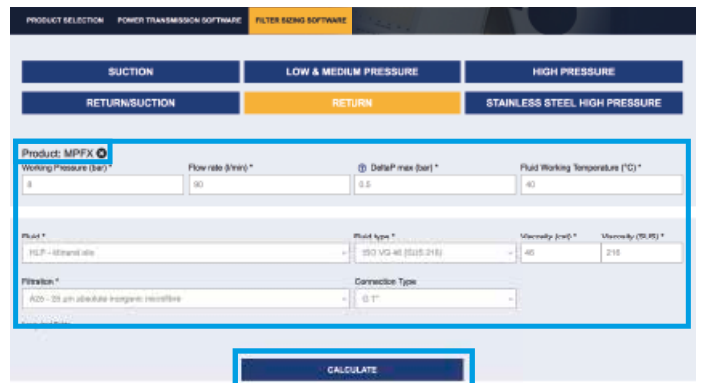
PRODUCT SELECTION POWER TRANSMISSION SOFTWARE FILTER SIZING SOFTWARE

SUCTION
LOW & MEDIUM PRESSURE
HIGH PRESSURE
RETURN/SUCTION
RETURN
STAINLESS STEEL HIGH PRESSURE

Product: MPFX

Working Pressure (bar) *
8
Flow rate (l/min) *
90
DeltaP max (bar) *
0.5
Fluid Working Temperature (°C) *
40

Fluid *
HLP - Mineral oils
Fluid type *
ISO VG 46 (SUS 218)
Viscosity (cst) *
46
Viscosity (SUS) *
218

Filtration *
A25 - 25 µm absolute inorganic microfibre
Connection Type
G 1"

CALCULATE